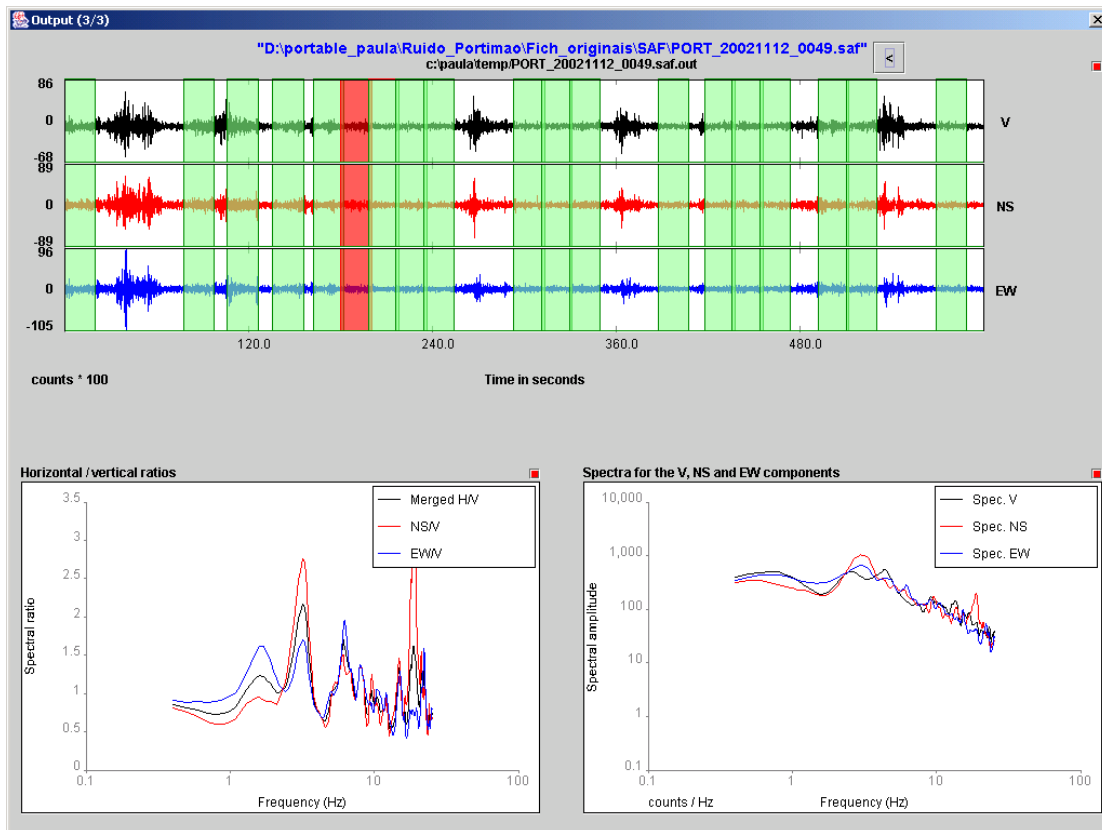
Output (3/3)

"D:\portable_paula\Ruido_Portimao\Fich_originais\SAF\PORT_20021112_0049.saf"
c:\paula\temp\PORT_20021112_0049.saf.out

<

86
0
-68
V

89
0
-89
NS

96
0
-105
EW

120.0
240.0
360.0
480.0

counts * 100

Time in seconds

Horizontal / vertical ratios

Merged H/V
NS/V
EW/V

3.5
3
2.5
2
1.5
1
0.5
0

Spectral ratio

0.1
1
10
100

Frequency (Hz)

Spectra for the V, NS and EW components

Spec. V
Spec. NS
Spec. EW

10,000
1,000
100
10
1
0.1

Spectral amplitude

0.1
1
10
100

counts / Hz

Frequency (Hz)